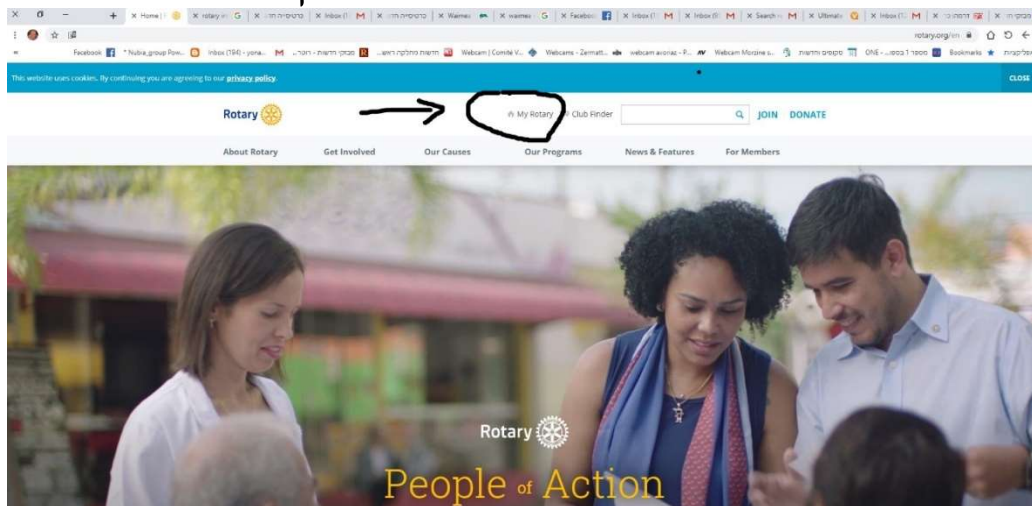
Home | Rotary International

rotary.org/en

Facebook "Nubia_group Pow... Inbox (194) - yona... Webcam | Comité V... Webcams - Zermatt... webcam avoriaz - P... Webcam Morzine s... ONE Bookmarks

This website uses cookies. By continuing you are agreeing to our privacy policy.

CLOSE

Rotary

My Rotary Club Finder JOIN DONATE

About Rotary Get Involved Our Causes Our Programs News & Features For Members

Rotary

People of Action